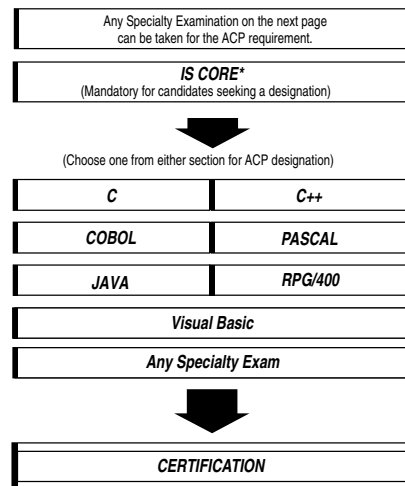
Any Specialty Examination on the next page can be taken for the ACP requirement.

IS CORE*
(Mandatory for candidates seeking a designation)

(Choose one from either section for ACP designation)

C

C++

COBOL

PASCAL

JAVA

RPG/400

Visual Basic

Any Specialty Exam

CERTIFICATION